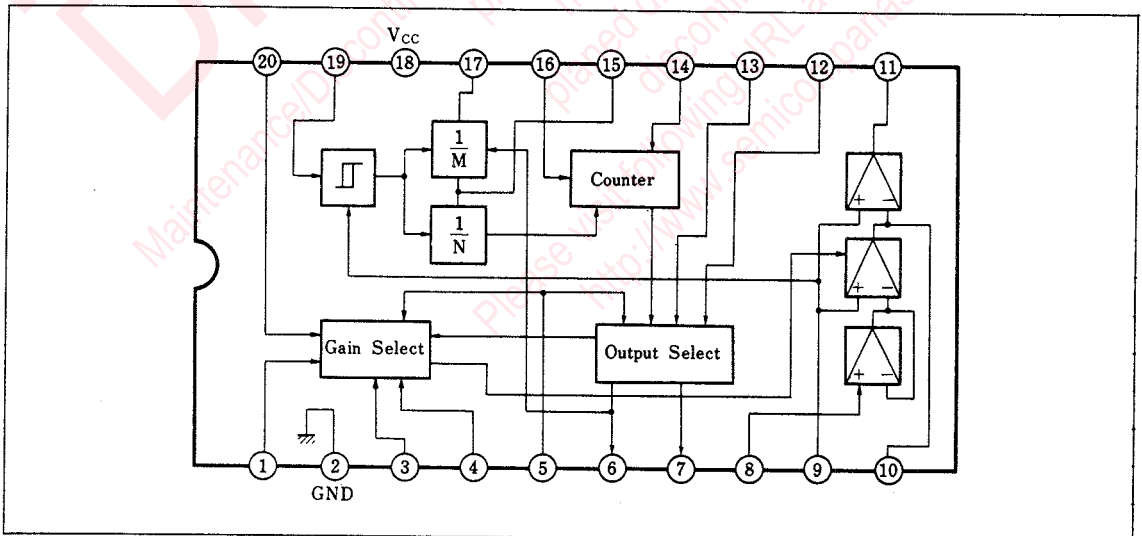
$V_{CC}$

20 19 18 17 16 15 14 13 12 11

$\frac{1}{M}$

Counter

$\frac{1}{N}$

Gain Select

Output Select

+ −

+ −

+ −

1 2 3 4 5 6 7 8 9 10

GND

Maintenance/Discontinued

Please visit following URL

planed discontinued

http://www.semicon.panasonic